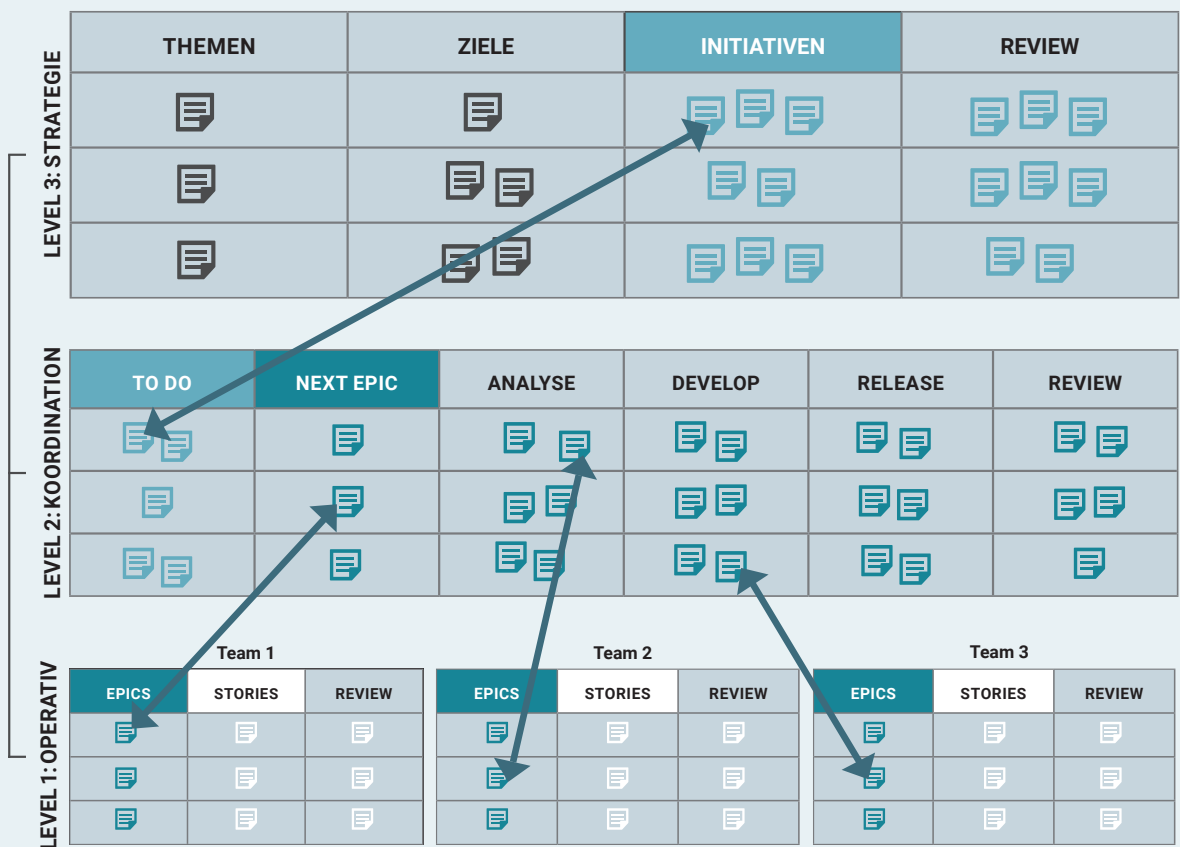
LEVEL 3: STRATEGIE

| THEMEN | ZIELE | INITIATIVEN | REVIEW |
|---|---|---|---|
| | | | |
| | | | |
| | | | |

LEVEL 2: KOORDINATION

| TO DO | NEXT EPIC | ANALYSE | DEVELOP | RELEASE | REVIEW |
|---|---|---|---|---|---|
| | | | | | |
| | | | | | |
| | | | | | |

LEVEL 1: OPERATIV

Team 1

| EPICS | STORIES | REVIEW |
|---|---|---|
| | | |
| | | |
| | | |

Team 2

| EPICS | STORIES | REVIEW |
|---|---|---|
| | | |
| | | |
| | | |

Team 3

| EPICS | STORIES | REVIEW |
|---|---|---|
| | | |
| | | |
| | | |